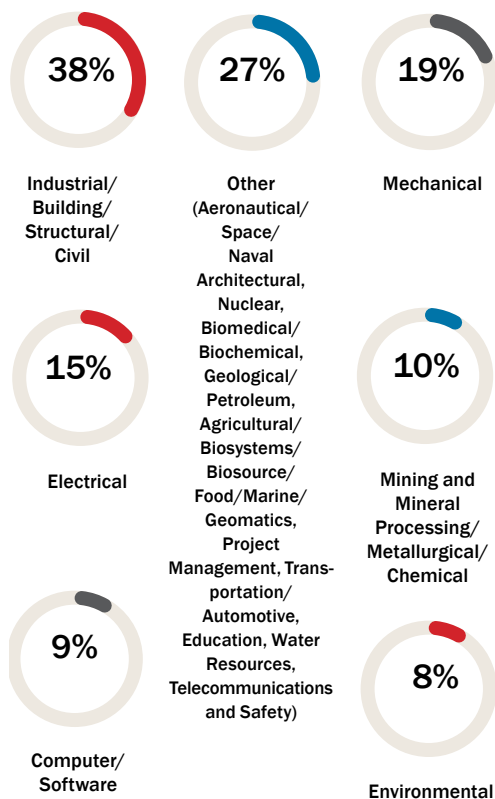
38%

Industrial/ Building/ Structural/ Civil

27%

Other (Aeronautical/ Space/ Naval Architectural, Nuclear, Biomedical/ Biochemical, Geological/ Petroleum, Agricultural/ Biosystems/ Biosource/ Food/Marine/ Geomatics, Project Management, Transportation/ Automotive, Education, Water Resources, Telecommunications and Safety)

19%

Mechanical

15%

Electrical

10%

Mining and Mineral Processing/ Metallurgical/ Chemical

9%

Computer/ Software

8%

Environmental